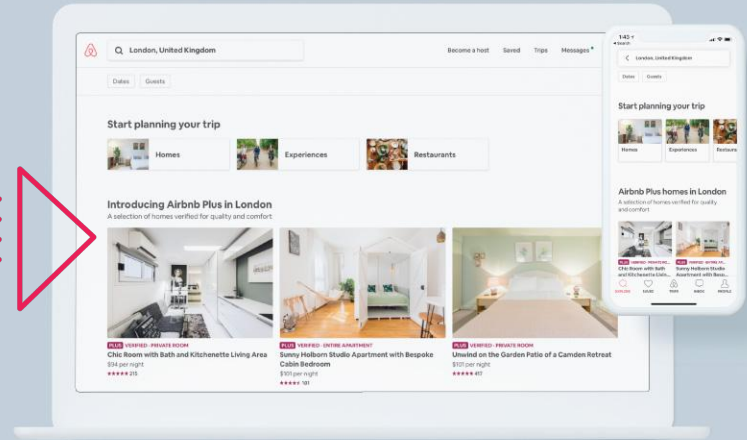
London, United Kingdom

Become a host Saved Trips Messages

Dates Guests

Start planning your trip

Homes

Experiences

Restaurants

Introducing Airbnb Plus in London

A selection of homes verified for quality and comfort

PLUS VERIFIED · PRIVATE ROOM
Chic Room with Bath and Kitchenette Living Area
$94 per night
★★★★★ 215

PLUS VERIFIED · ENTIRE APARTMENT
Sunny Holborn Studio Apartment with Bespoke Cabin Bedroom
$101 per night
★★★★★ 181

PLUS VERIFIED · PRIVATE ROOM
Unwind on the Garden Patio of a Camden Retreat
$121 per night
★★★★★ 417

1:43
◂ Search

London, United Kingdom

Dates Guests

Start planning your trip

Homes Experiences Restaurants

Airbnb Plus homes in London

A selection of homes verified for quality and comfort

PLUS VERIFIED · PRIVATE...
Chic Room with Bath and Kitchenette Livin...

PLUS VERIFIED · ENTIRE AP...
Sunny Holborn Studio Apartment with Bespo...

EXPLORE SAVED TRIPS INBOX PROFILE